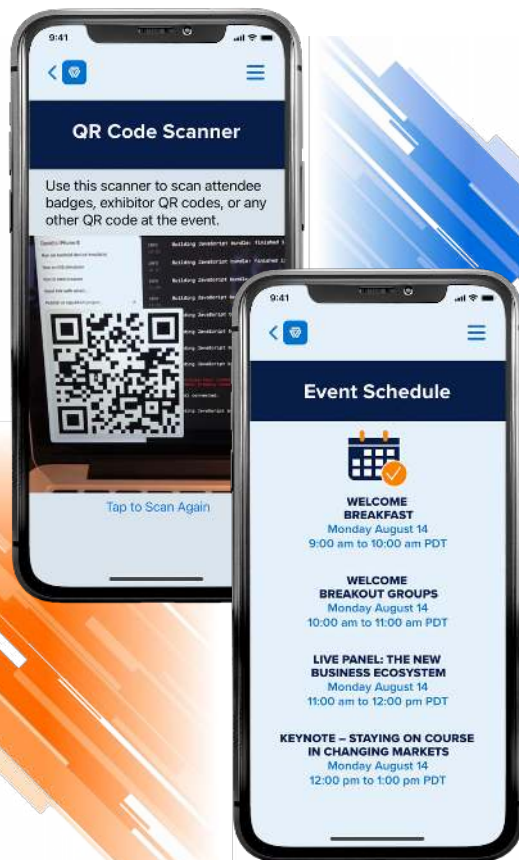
9:41

QR Code Scanner

Use this scanner to scan attendee badges, exhibitor QR codes, or any other QR code at the event.

Tap to Scan Again

9:41

Event Schedule

WELCOME BREAKFAST
Monday August 14
9:00 am to 10:00 am PDT

WELCOME BREAKOUT GROUPS
Monday August 14
10:00 am to 11:00 am PDT

LIVE PANEL: THE NEW BUSINESS ECOSYSTEM
Monday August 14
11:00 am to 12:00 pm PDT

KEYNOTE – STAYING ON COURSE IN CHANGING MARKETS
Monday August 14
12:00 pm to 1:00 pm PDT